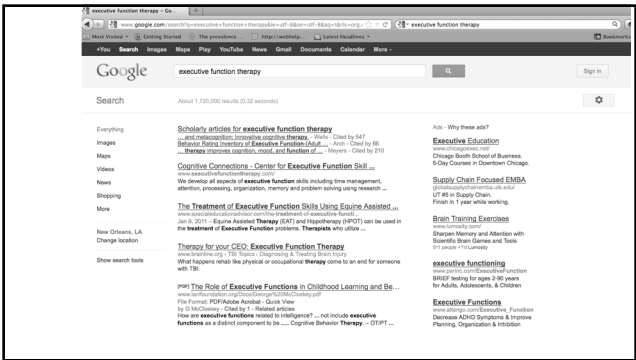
executive function therapy – Go... +

www.google.com/search?q=executive+function+therapy&ie=utf-8&oe=utf-8&aq=t&rls=org.m

executive function therapy

Most Visited Getting Started The prevalence... http://webhelp... Latest Headlines Bookmarks

+You Search Images Maps Play YouTube News Gmail Documents Calendar More

Google

executive function therapy

Sign in

Search

About 1,720,000 results (0.32 seconds)

Everything

Images

Maps

Videos

News

Shopping

More

New Orleans, LA

Change location

Show search tools

Scholarly articles for **executive function therapy**

... and metacognition: Innovative cognitive **therapy**. - Wells - Cited by 547

Behavior Rating Inventory of **Executive Function**-(Adult ... - Arch - Cited by 66

... **therapy** improves cognition, mood, and **function** of ... - Meyers - Cited by 210

Cognitive Connections - Center for **Executive Function** Skill ...

www.executivefunctiontherapy.com/

We develop all aspects of **executive function** skills including time management, attention, processing, organization, memory and problem solving using research ...

The Treatment of **Executive Function** Skills Using Equine Assisted ...

www.specialeducationadvisor.com/the-treatment-of-executive-functi...

Jan 9, 2011 – Equine Assisted **Therapy** (EAT) and Hippotherapy (HPOT) can be used in the **treatment** of **Executive Function** problems. **Therapists** who utilize ...

Therapy for your CEO: **Executive Function Therapy**

www.brainline.org › TBI Topics › Diagnosing & Treating Brain Injury

What happens rehab like physical or occupational **therapy** come to an end for someone with TBI.

[PDF] The Role of **Executive Functions** in Childhood Learning and Be...

www.tanfoundation.org/Docs/George%20McCloskey.pdf

File Format: PDF/Adobe Acrobat - Quick View

by G McCloskey - Cited by 1 - Related articles

How are **executive functions** related to intelligence? ... not include **executive functions** as a distinct component to be ...... Cognitive Behavior **Therapy**. – OT/PT ...

Ads – Why these ads?

**Executive** Education

www.chicagobooth.edu/

Chicago Booth School of Business. 5-Day Courses in Downtown Chicago.

Supply Chain Focused EMBA

globalsupplychainemba.utk.edu/

UT #5 in Supply Chain. Finish in 1 year while working.

Brain Training Exercises

www.lumosity.com/

Sharpen Memory and Attention with Scientific Brain Games and Tools

311 people +1'd Lumosity

**executive functioning**

www.parinc.com/ExecutiveFunction

BRIEF testing for ages 2-90 years for Adults, Adolescents, & Children

**Executive Functions**

www.attengo.com/Executive_Function

Decrease ADHD Symptoms & Improve Planning, Organization & Inhibition